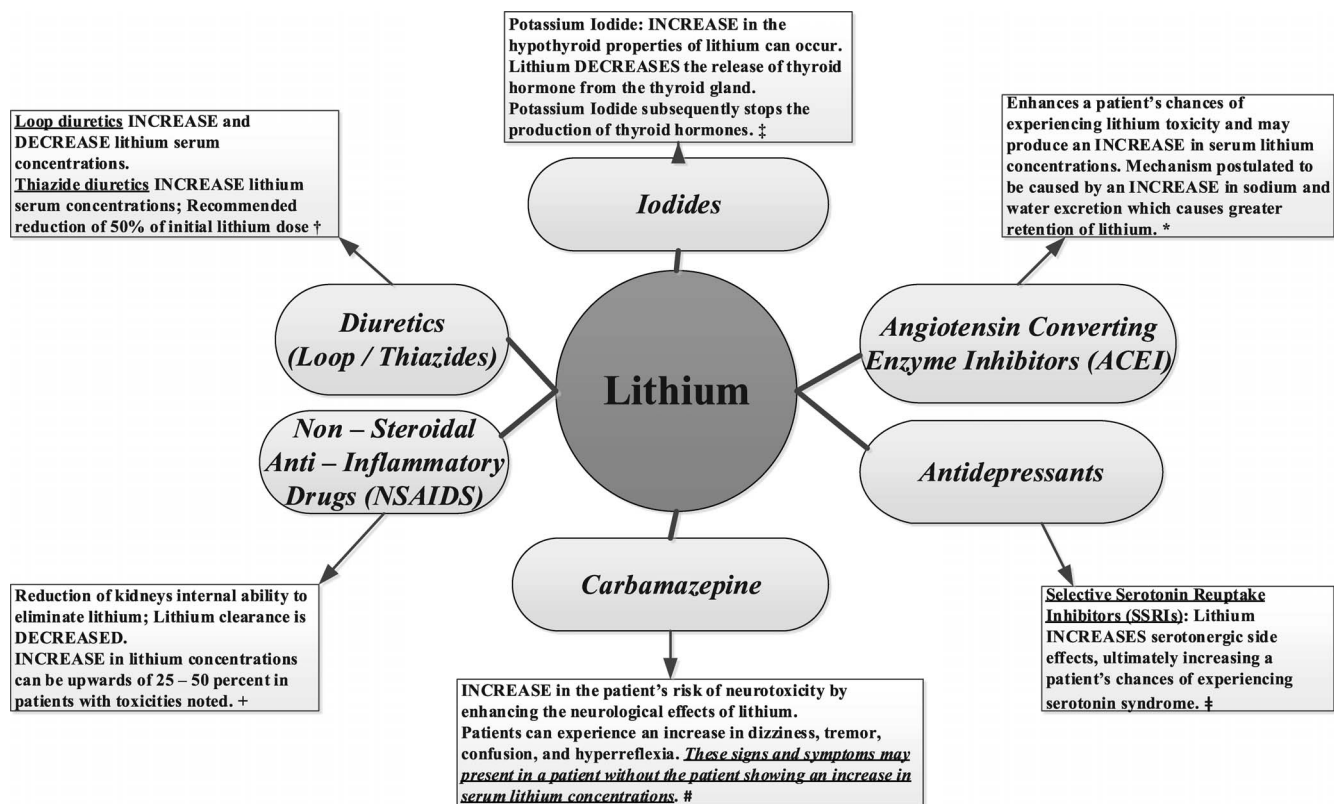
Potassium Iodide: INCREASE in the hypothyroid properties of lithium can occur. Lithium DECREASES the release of thyroid hormone from the thyroid gland. Potassium Iodide subsequently stops the production of thyroid hormones. ‡

Loop diuretics INCREASE and DECREASE lithium serum concentrations. Thiazide diuretics INCREASE lithium serum concentrations; Recommended reduction of 50% of initial lithium dose †

Enhances a patient's chances of experiencing lithium toxicity and may produce an INCREASE in serum lithium concentrations. Mechanism postulated to be caused by an INCREASE in sodium and water excretion which causes greater retention of lithium. *

Iodides

Diuretics (Loop / Thiazides)

Lithium

Angiotensin Converting Enzyme Inhibitors (ACEI)

Non – Steroidal Anti – Inflammatory Drugs (NSAIDS)

Antidepressants

Carbamazepine

Reduction of kidneys internal ability to eliminate lithium; Lithium clearance is DECREASED. INCREASE in lithium concentrations can be upwards of 25 – 50 percent in patients with toxicities noted. +

Selective Serotonin Reuptake Inhibitors (SSRIs): Lithium INCREASES serotonergic side effects, ultimately increasing a patient's chances of experiencing serotonin syndrome. ‡

INCREASE in the patient's risk of neurotoxicity by enhancing the neurological effects of lithium. Patients can experience an increase in dizziness, tremor, confusion, and hyperreflexia. These signs and symptoms may present in a patient without the patient showing an increase in serum lithium concentrations. #